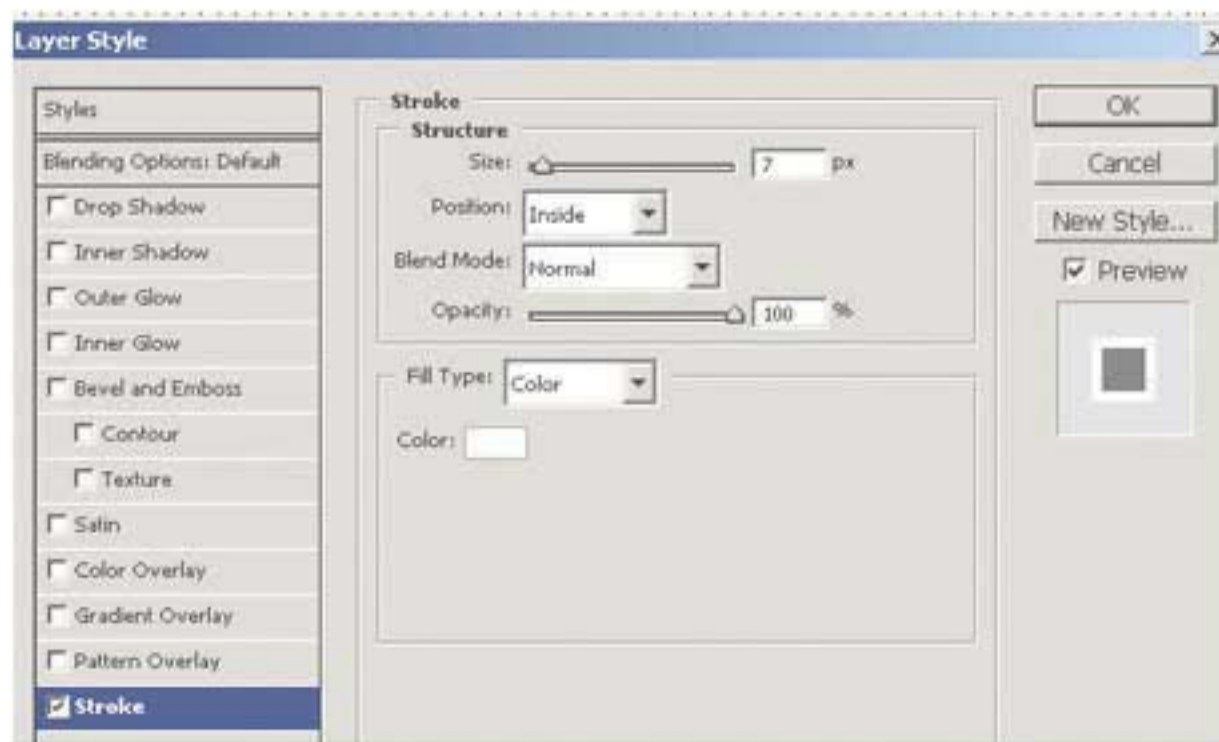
Layer Style

Styles
Blending Options: Default
Drop Shadow
Inner Shadow
Outer Glow
Inner Glow
Bevel and Emboss
Contour
Texture
Satin
Color Overlay
Gradient Overlay
Pattern Overlay
Stroke

Stroke
Structure
Size: 7 px
Position: Inside
Blend Mode: Normal
Opacity: 100 %

Fill Type: Color
Color:

OK
Cancel
New Style...
Preview